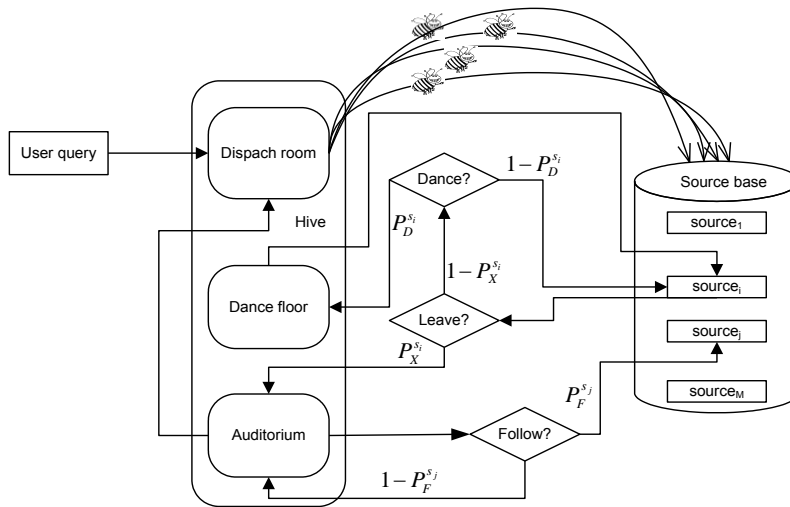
User query

Dispach room

Hive

Dance floor

Auditorium

Dance?

$1-P_D^{s_i}$

$P_D^{s_i}$

$1-P_X^{s_i}$

Leave?

$P_X^{s_i}$

Follow?

$P_F^{s_j}$

$1-P_F^{s_j}$

Source base

source$_1$

source$_i$

source$_j$

source$_M$